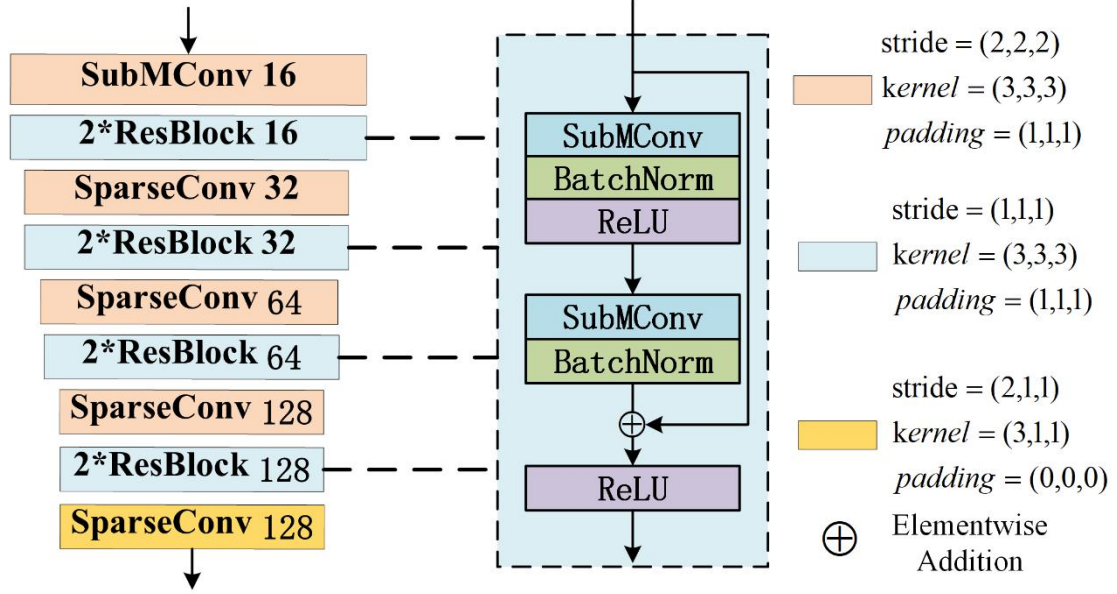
SubMConv 16
2*ResBlock 16
SparseConv 32
2*ResBlock 32
SparseConv 64
2*ResBlock 64
SparseConv 128
2*ResBlock 128
SparseConv 128

SubMConv
BatchNorm
ReLU
SubMConv
BatchNorm
$\oplus$
ReLU

stride = (2,2,2)
$kernel$ = (3,3,3)
$padding$ = (1,1,1)

stride = (1,1,1)
$kernel$ = (3,3,3)
$padding$ = (1,1,1)

stride = (2,1,1)
$kernel$ = (3,1,1)
$padding$ = (0,0,0)

$\oplus$ Elementwise Addition